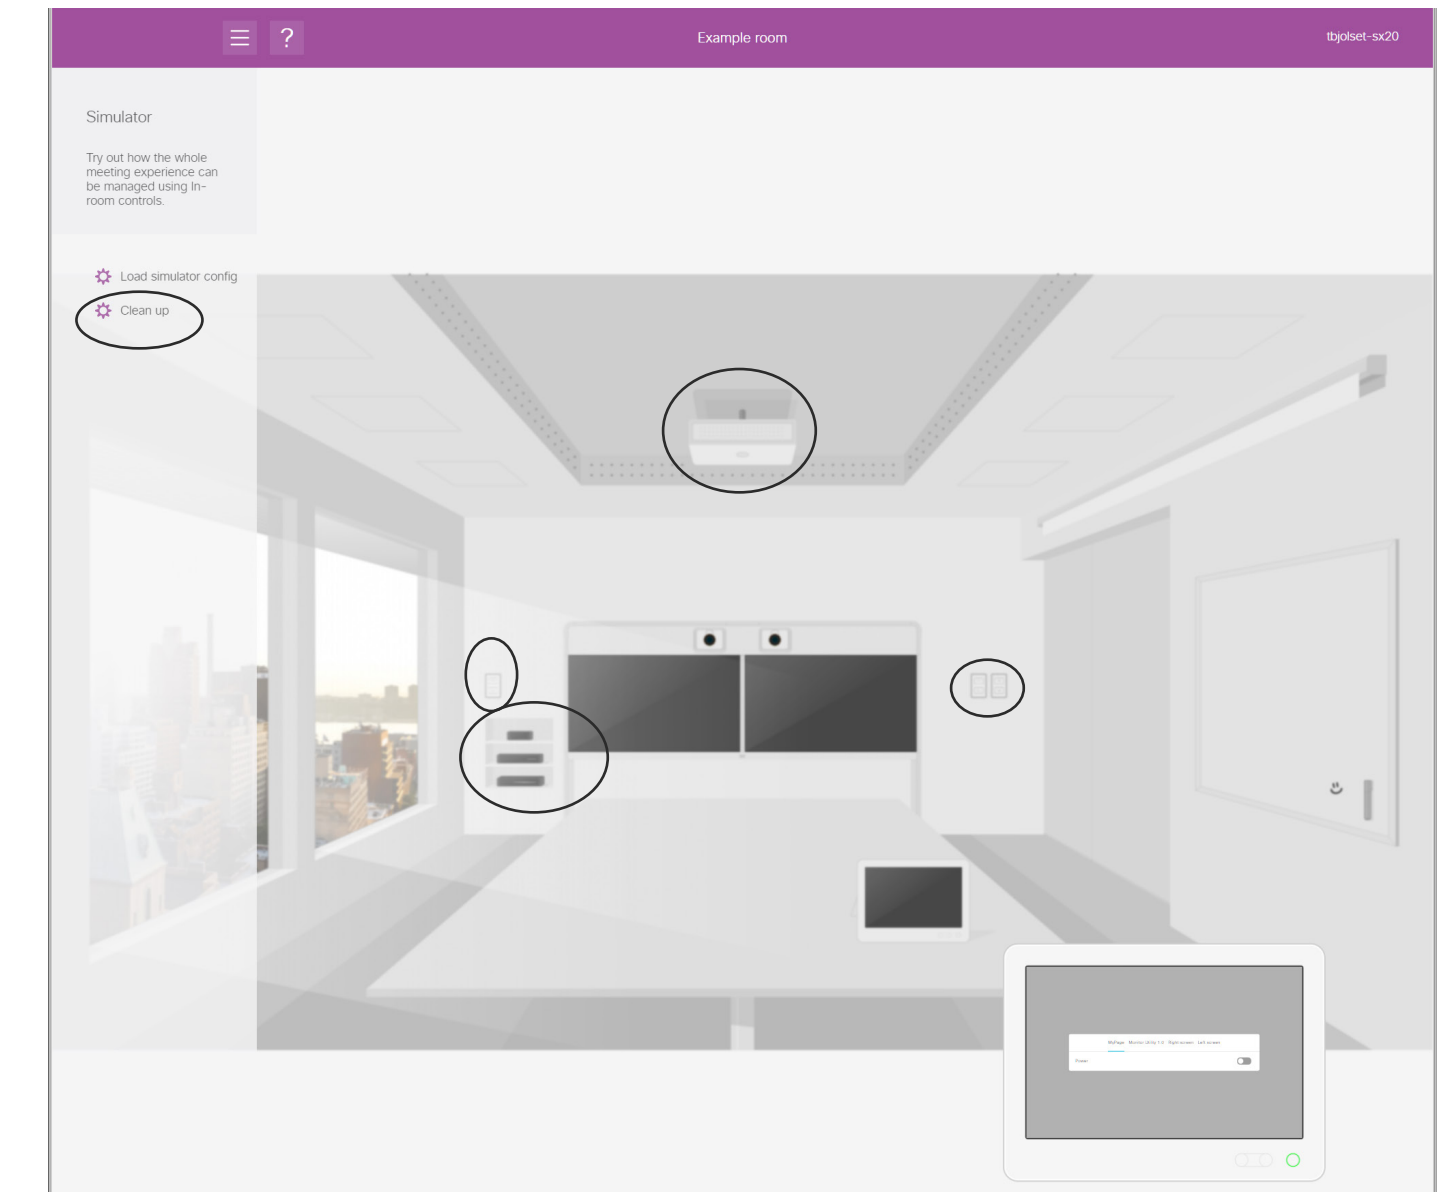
?

Example room

tbjolset-sx20

Simulator

Try out how the whole meeting experience can be managed using In-room controls.

Load simulator config

Clean up

MyPage Monitor Utility 1-3 Right screen Left screen

Power